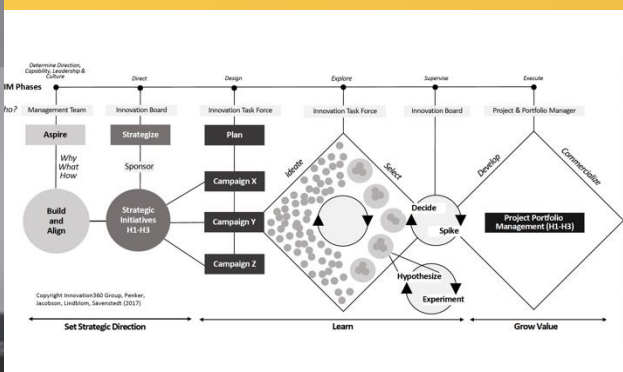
Determine Direction, Capability, Leadership & Culture

Direct

Design

Explore

Supervise

Execute

IM Phases

ho?

Management Team

Innovation Board

Innovation Task Force

Innovation Task Force

Innovation Board

Project & Portfolio Manager

Aspire

Strategize

Plan

Why
What
How

Sponsor

Campaign X

Ideate

Select

Develop

Commercialize

Build and Align

Strategic Initiatives H1-H3

Campaign Y

Decide

Spike

Project Portfolio Management (H1-H3)

Campaign Z

Hypothesize

Experiment

Copyright Innovation360 Group, Penker, Jacobson, Lindblom, Savenstedt (2017)

Set Strategic Direction

Learn

Grow Value